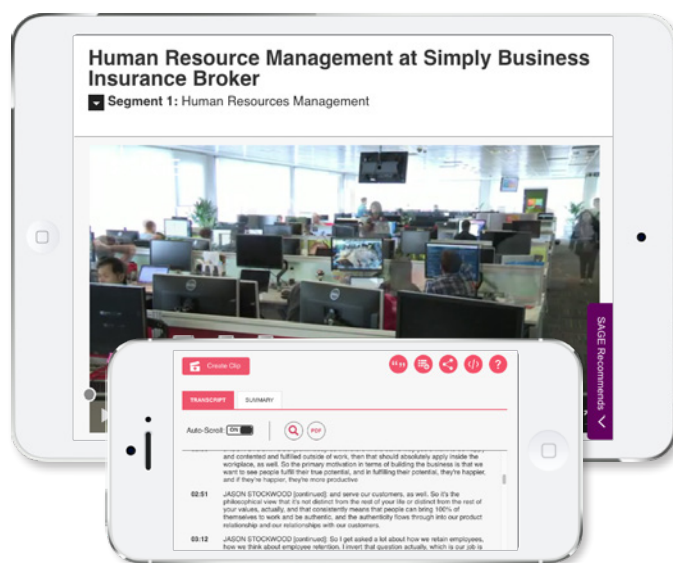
Human Resource Management at Simply Business Insurance Broker

Segment 1: Human Resources Management

SAGE Recommends

Create Clip

TRANSCRIPT

SUMMARY

Auto-Scroll: ON

PDF

and contented and fulfilled outside of work, then that should absolutely apply inside the workplace, as well. So the primary motivation in terms of building the business is that we want to see people fulfill their true potential, and in fulfilling their potential, they're happier, and if they're happier, they're more productive

02:51 JASON STOCKWOOD [continued]: and serve our customers, as well. So it's the philosophical view that it's not distinct from the rest of your life or distinct from the rest of your values, actually, and that consistently means that people can bring 100% of themselves to work and be authentic, and the authenticity flows through into our product relationship and our relationships with our customers.

03:12 JASON STOCKWOOD [continued]: So I get asked a lot about how we retain employees, how we think about employee retention. I invert that question actually, which is our job is